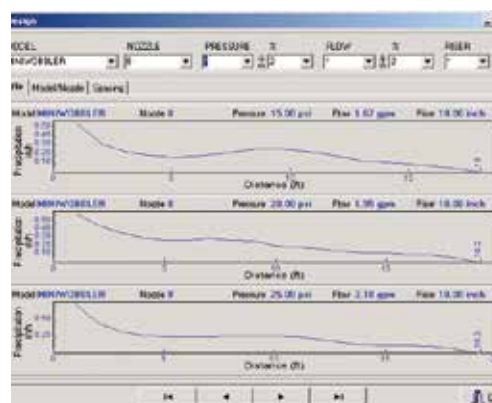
esign

MODEL NOZZLE PRESSURE % FLOW % RISER

MINI-WOBBLER 8 ±2 1 ±2 1

File | Model/Nozzle | Spacing

Model MINI-WOBBLER Nozzle 8 Pressure 15.00 psi Flow 1.67 gpm Riser 18.00 inch

Precipitation (in/h)

Distance (ft)

Model MINI-WOBBLER Nozzle 8 Pressure 20.00 psi Flow 1.95 gpm Riser 18.00 inch

Precipitation (in/h)

Distance (ft)

Model MINI-WOBBLER Nozzle 8 Pressure 25.00 psi Flow 2.18 gpm Riser 18.00 inch

Precipitation (in/h)

Distance (ft)

|◄ ◄ ► ►|